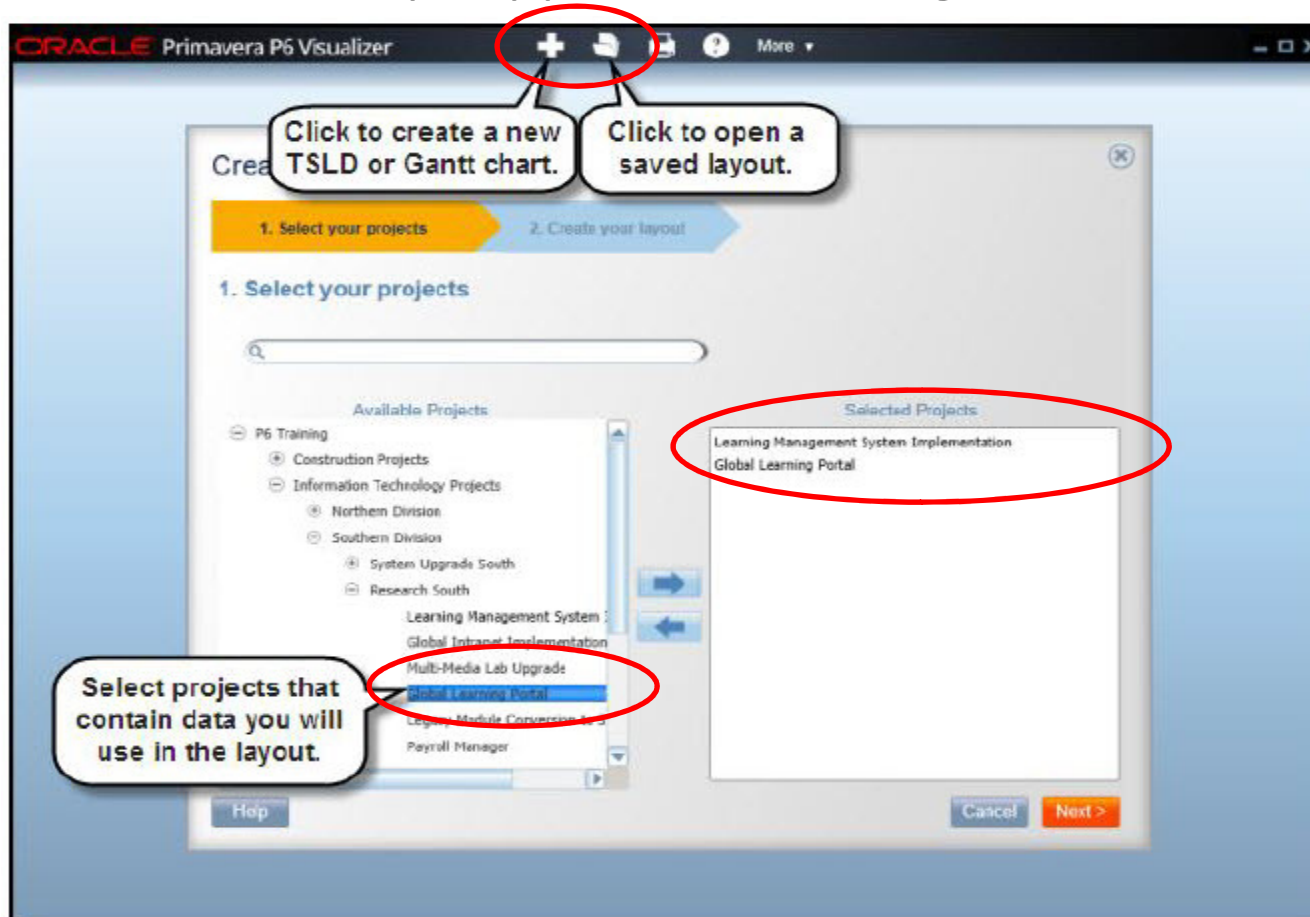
ORACLE Primavera P6 Visualizer

More ▾

Click to create a new TSLD or Gantt chart.

Click to open a saved layout.

Crea

1. Select your projects

2. Create your layout

1. Select your projects

Available Projects

P6 Training

Construction Projects

Information Technology Projects

Northern Division

Southern Division

System Upgrade South

Research South

Learning Management System I

Global Intranet Implementation

Multi-Media Lab Upgrade

Global Learning Portal

Legacy Module Conversion to S

Payroll Manager

Selected Projects

Learning Management System Implementation

Global Learning Portal

Select projects that contain data you will use in the layout.

Help

Cancel

Next >